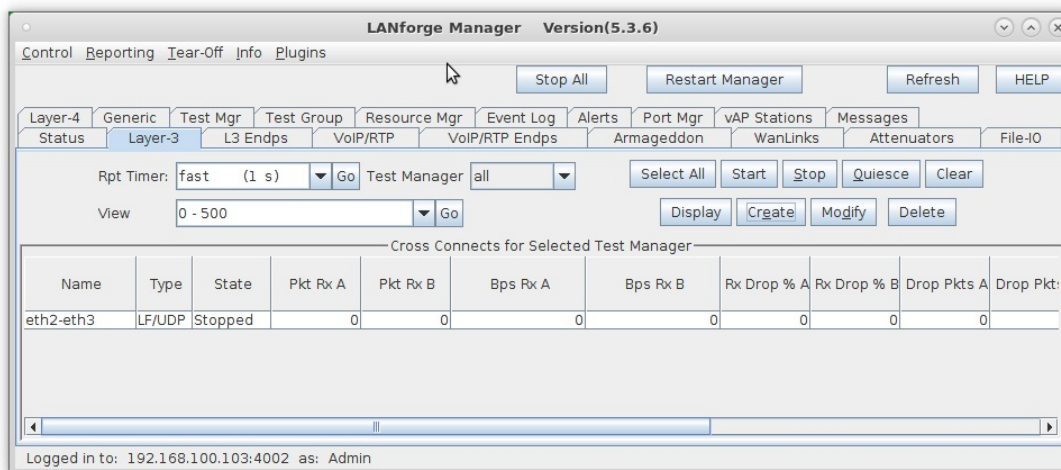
LANforge Manager Version(5.3.6)

Control Reporting Tear-Off Info Plugins

Stop All Restart Manager Refresh HELP

Layer-4 Generic Test Mgr Test Group Resource Mgr Event Log Alerts Port Mgr vAP Stations Messages
Status Layer-3 L3 Endps VoIP/RTP VoIP/RTP Endps Armageddon WanLinks Attenuators File-IO

Rpt Timer: fast (1 s) Go Test Manager all Select All Start Stop Quiesce Clear

View 0 - 500 Go Display Create Modify Delete

Cross Connects for Selected Test Manager

| Name | Type | State | Pkt Rx A | Pkt Rx B | Bps Rx A | Bps Rx B | Rx Drop % A | Rx Drop % B | Drop Pkts A | Drop Pkt |
|---|---|---|---|---|---|---|---|---|---|---|
| eth2-eth3 | LF/UDP | Stopped | 0 | 0 | 0 | 0 | 0 | 0 | 0 | |

Logged in to: 192.168.100.103:4002 as: Admin